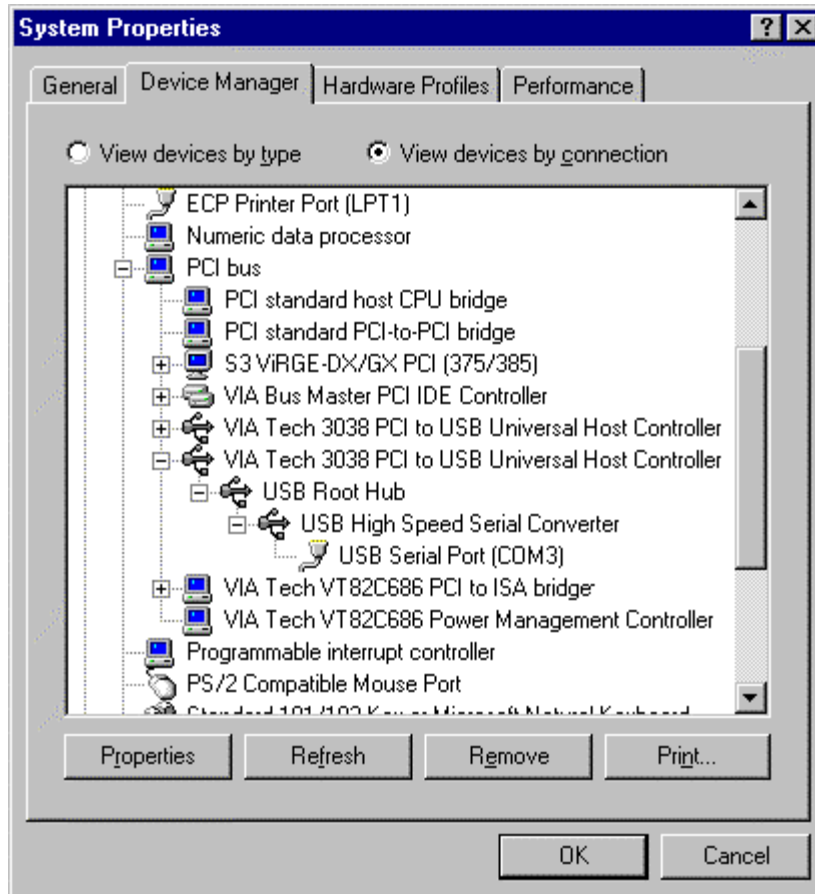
System Properties

General | Device Manager | Hardware Profiles | Performance

View devices by type   View devices by connection

ECP Printer Port (LPT1)
Numeric data processor
PCI bus
PCI standard host CPU bridge
PCI standard PCI-to-PCI bridge
S3 ViRGE-DX/GX PCI (375/385)
VIA Bus Master PCI IDE Controller
VIA Tech 3038 PCI to USB Universal Host Controller
VIA Tech 3038 PCI to USB Universal Host Controller
USB Root Hub
USB High Speed Serial Converter
USB Serial Port (COM3)
VIA Tech VT82C686 PCI to ISA bridge
VIA Tech VT82C686 Power Management Controller
Programmable interrupt controller
PS/2 Compatible Mouse Port
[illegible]

Properties   Refresh   Remove   Print...

OK   Cancel